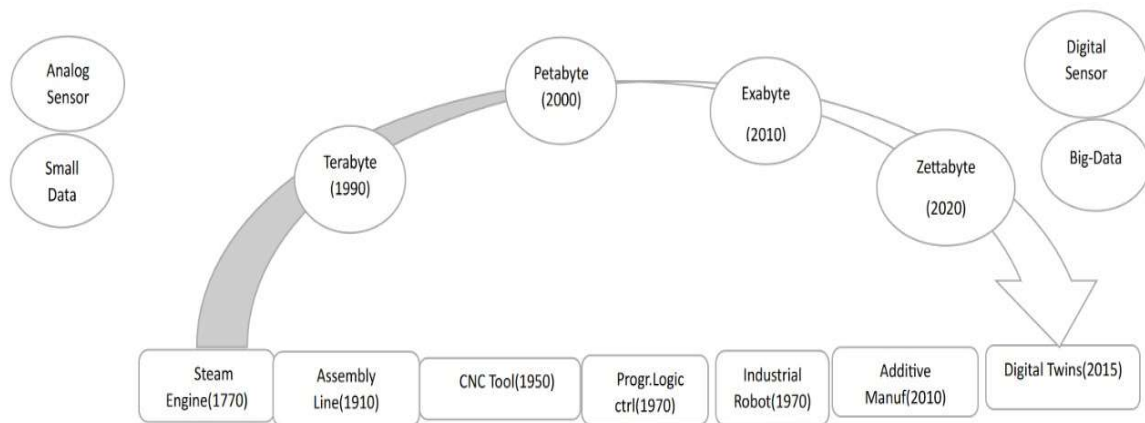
Analog Sensor

Small Data

Terabyte (1990)

Petabyte (2000)

Exabyte (2010)

Zettabyte (2020)

Digital Sensor

Big-Data

Steam Engine(1770)

Assembly Line(1910)

CNC Tool(1950)

Progr.Logic ctrl(1970)

Industrial Robot(1970)

Additive Manuf(2010)

Digital Twins(2015)